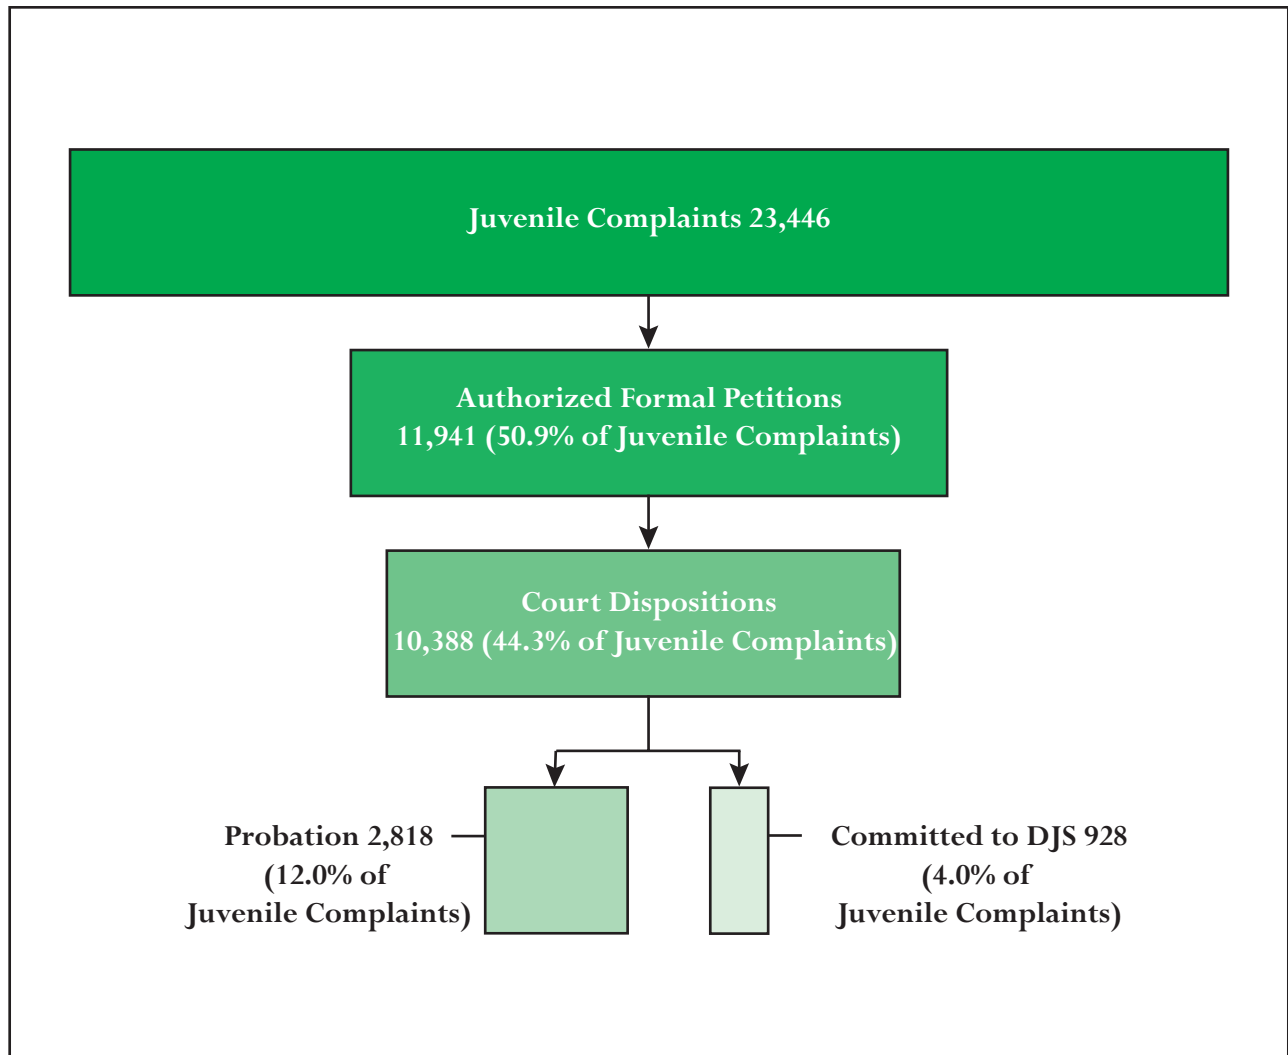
Juvenile Complaints 23,446

Authorized Formal Petitions
11,941 (50.9% of Juvenile Complaints)

Court Dispositions
10,388 (44.3% of Juvenile Complaints)

Probation 2,818
(12.0% of
Juvenile Complaints)

Committed to DJS 928
(4.0% of
Juvenile Complaints)